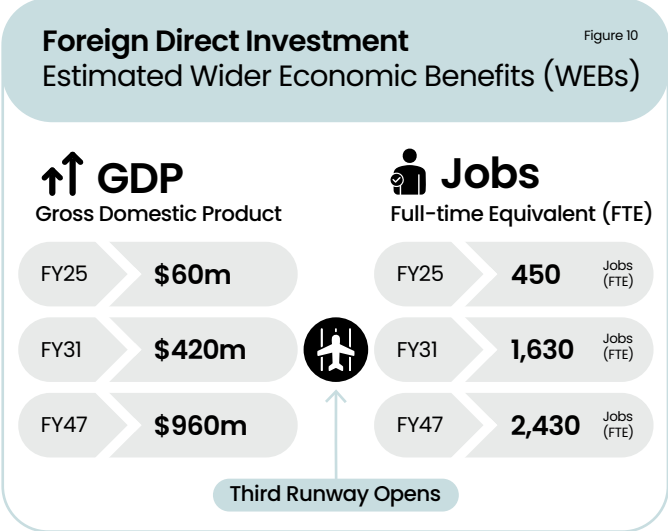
Foreign Direct Investment
Figure 10
Estimated Wider Economic Benefits (WEBs)

GDP
Gross Domestic Product

| | |
|---|---|
| FY25 | \$60m |
| FY31 | \$420m |
| FY47 | \$960m |

Jobs
Full-time Equivalent (FTE)

| | | |
|---|---|---|
| FY25 | 450 | Jobs (FTE) |
| FY31 | 1,630 | Jobs (FTE) |
| FY47 | 2,430 | Jobs (FTE) |

Third Runway Opens